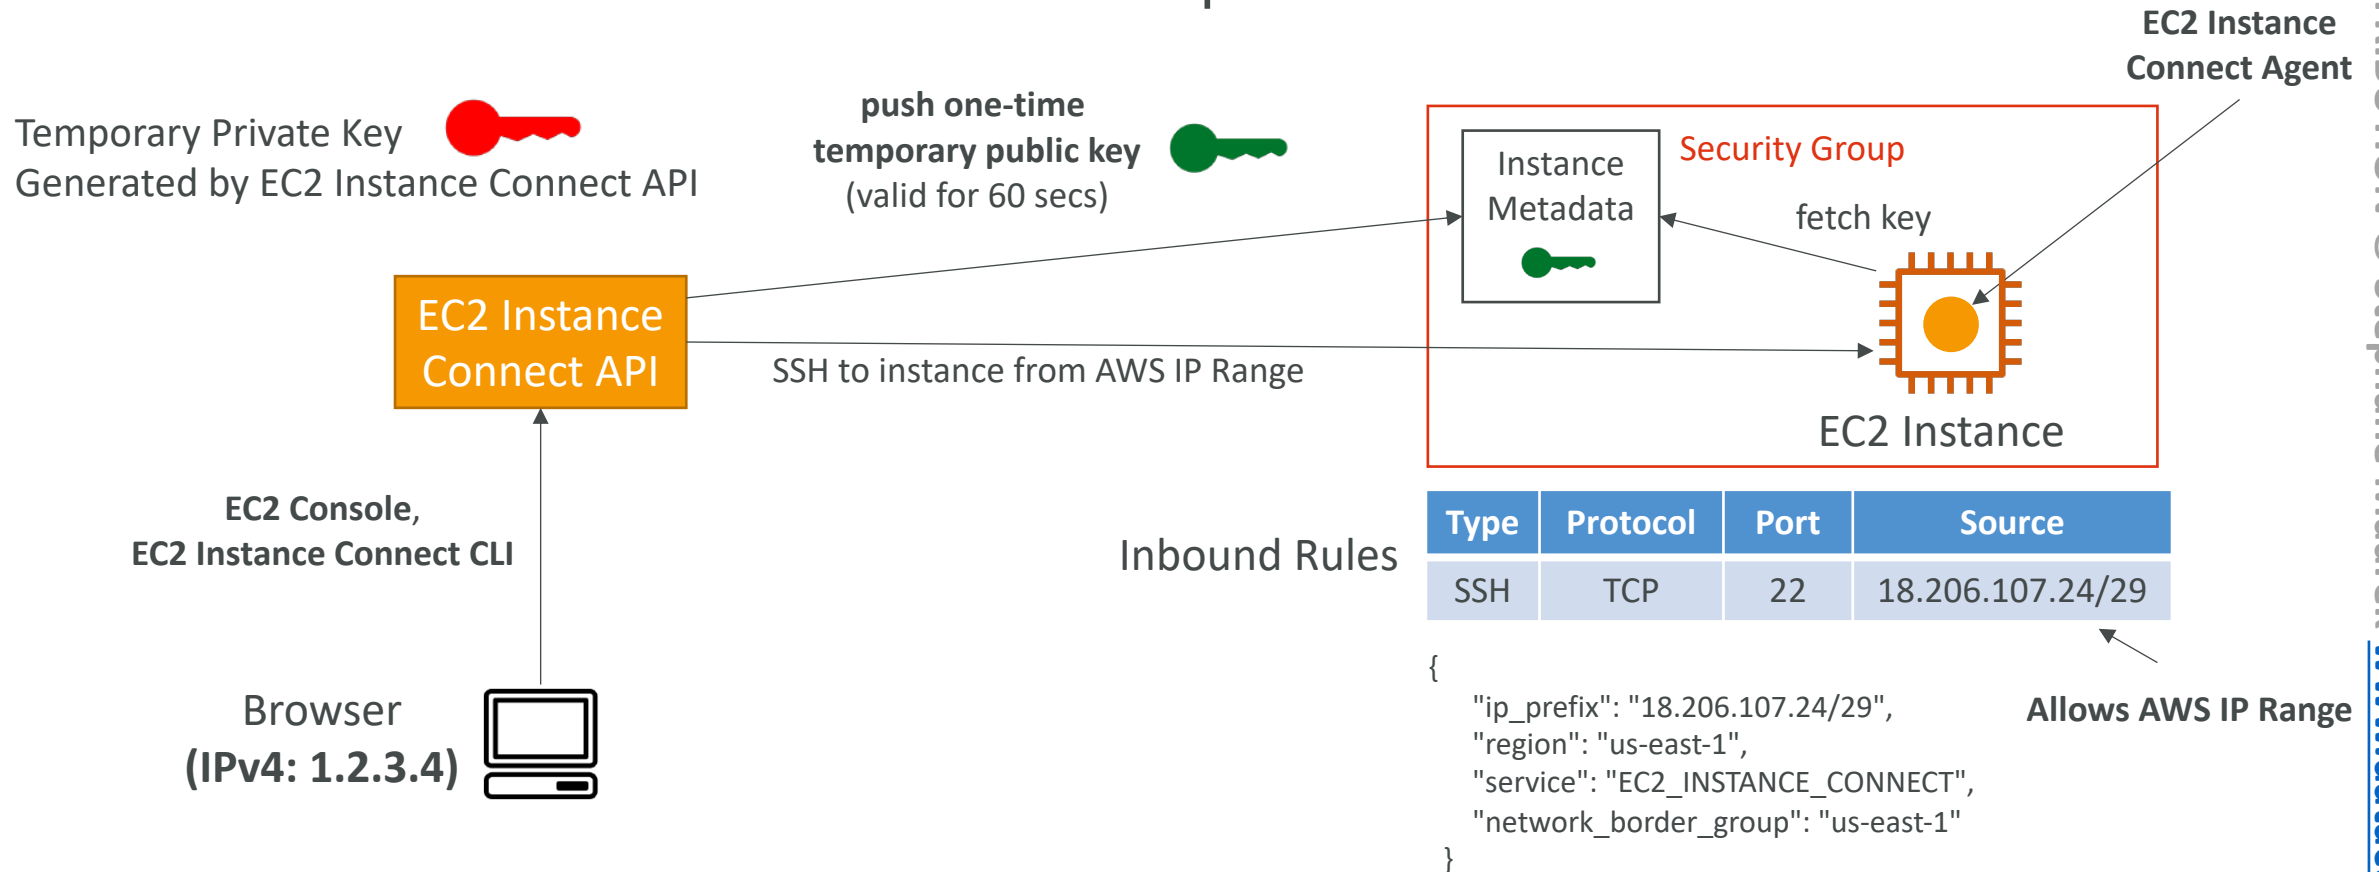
Temporary Private Key
Generated by EC2 Instance Connect API

push one-time temporary public key
(valid for 60 secs)

EC2 Instance Connect Agent

Security Group

Instance Metadata

fetch key

EC2 Instance Connect API

SSH to instance from AWS IP Range

EC2 Instance

EC2 Console,
EC2 Instance Connect CLI

Inbound Rules

| Type | Protocol | Port | Source |
|---|---|---|---|
| SSH | TCP | 22 | 18.206.107.24/29 |

Allows AWS IP Range

Browser
(IPv4: 1.2.3.4)

{
"ip_prefix": "18.206.107.24/29",
"region": "us-east-1",
"service": "EC2_INSTANCE_CONNECT",
"network_border_group": "us-east-1"
}